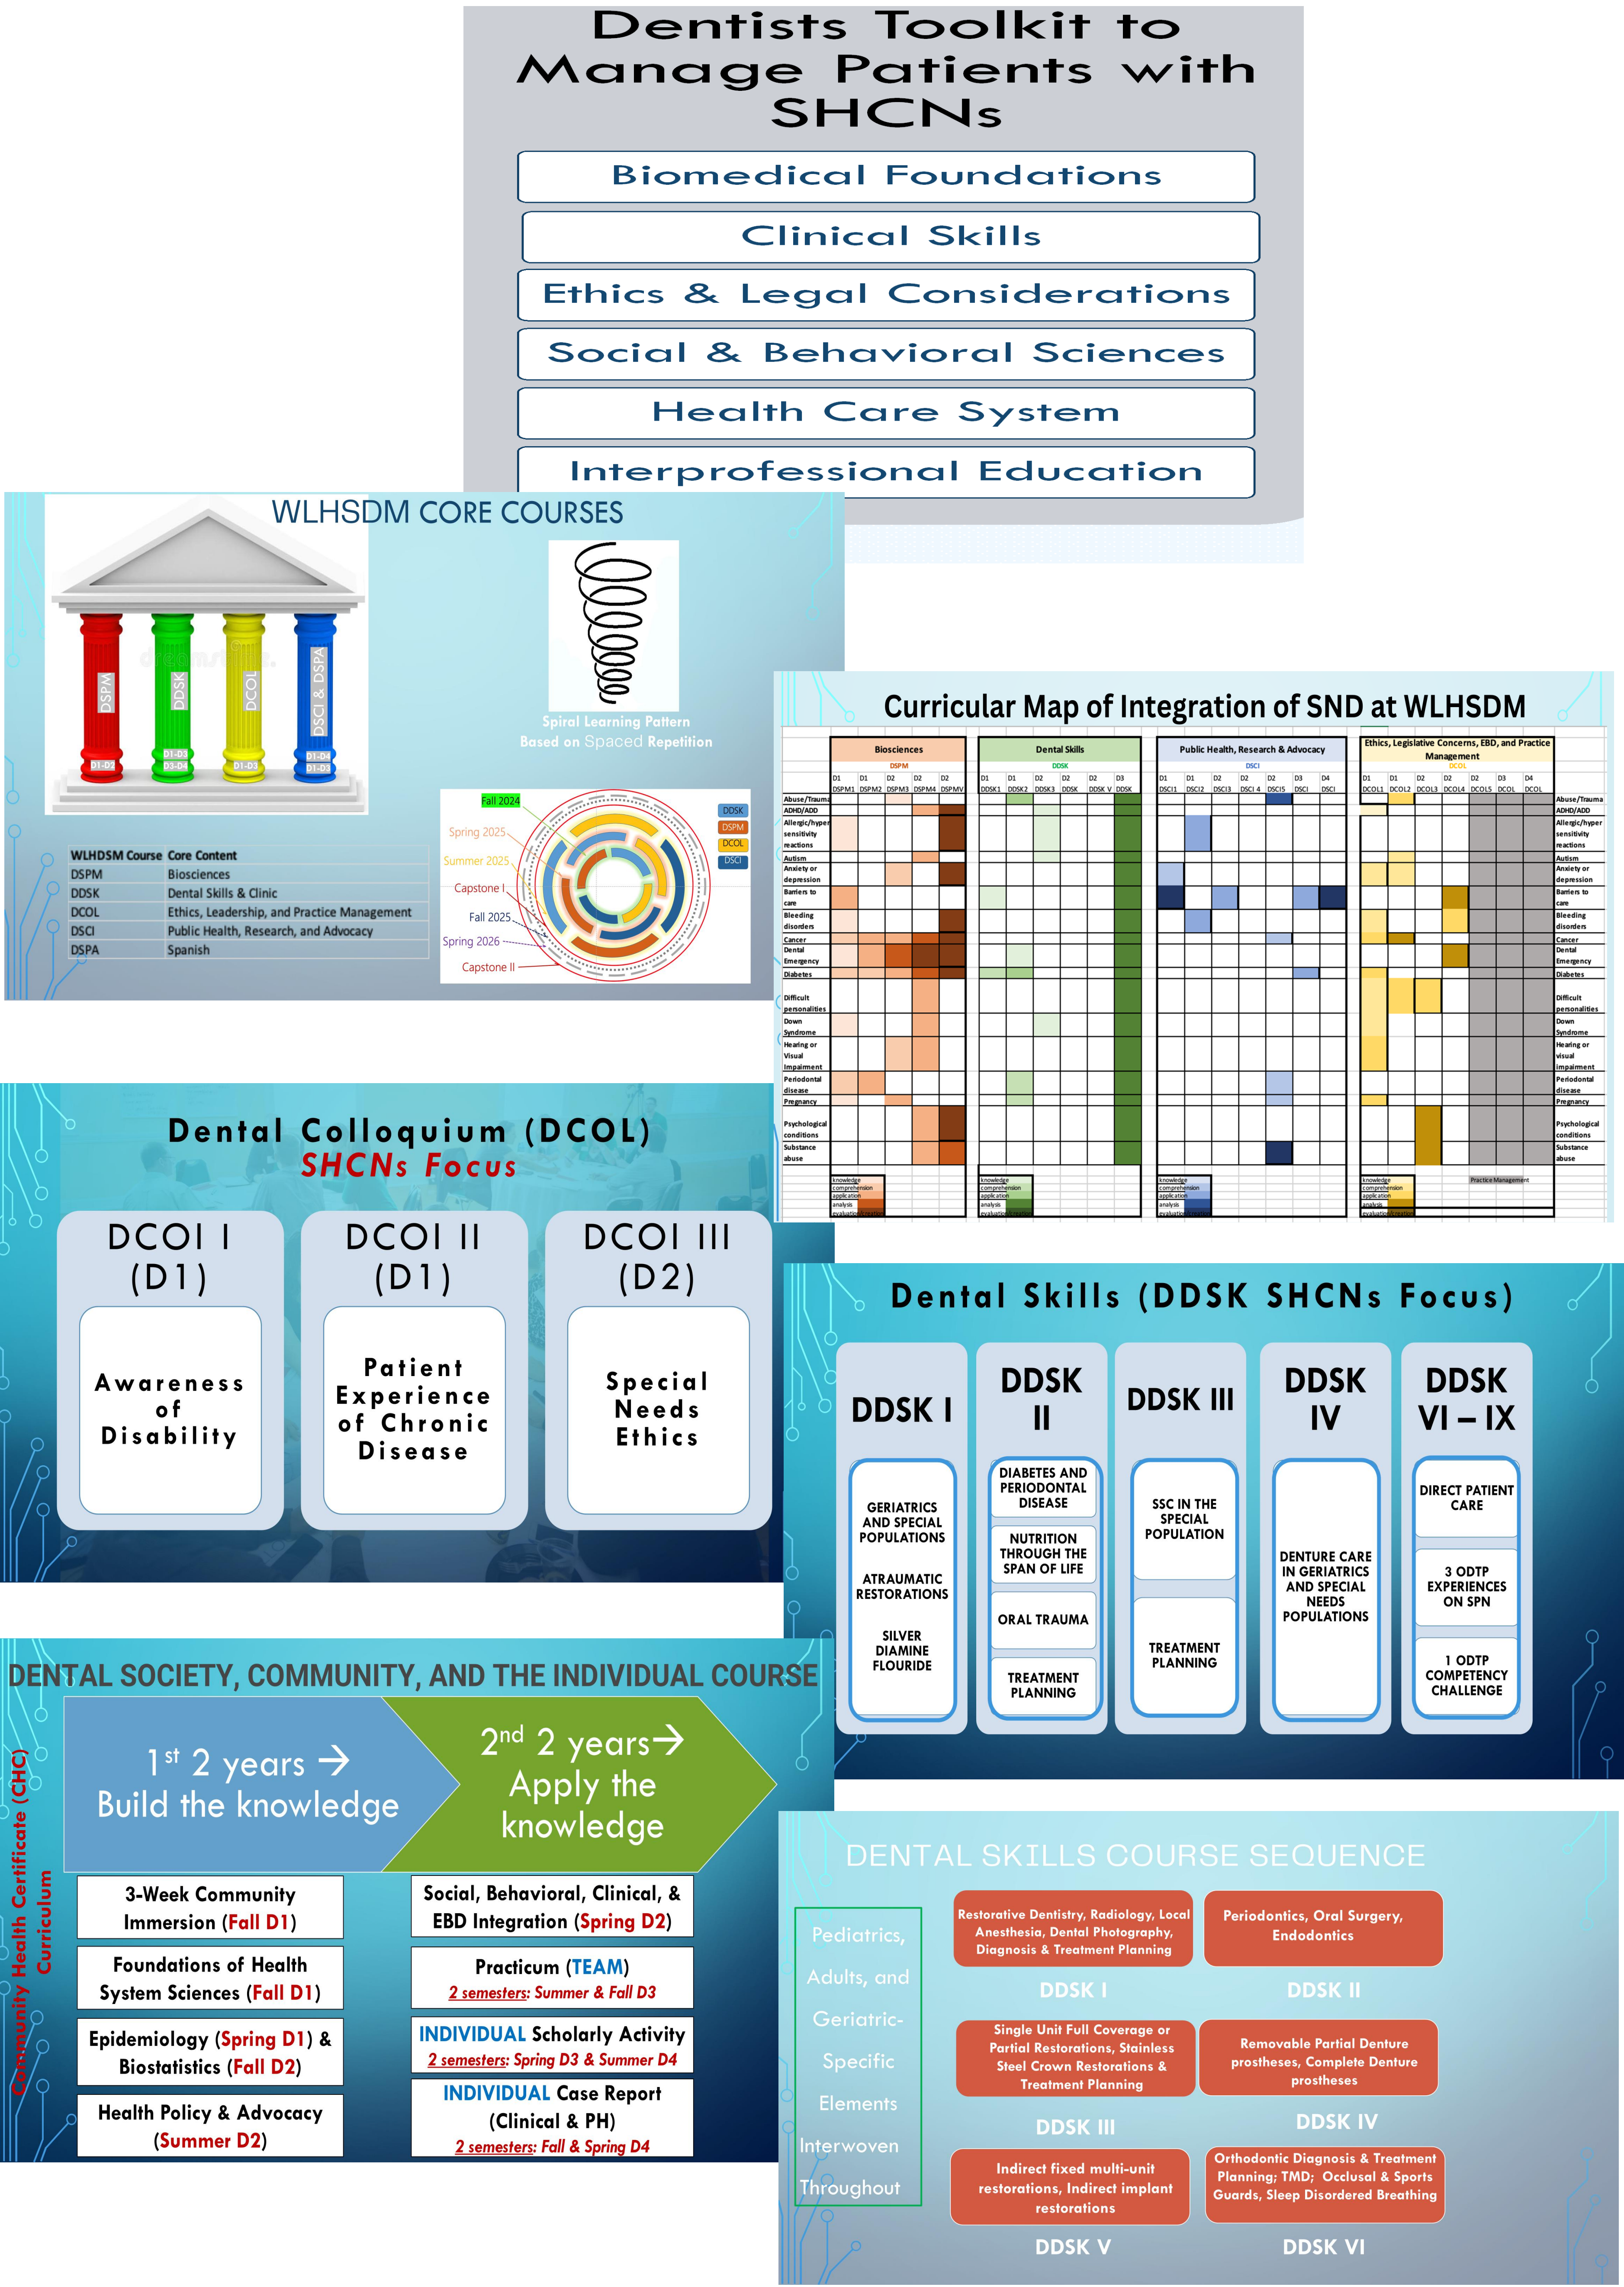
Dentists Toolkit to Manage Patients with SHCNs

Biomedical Foundations

Clinical Skills

Ethics & Legal Considerations

Social & Behavioral Sciences

Health Care System

Interprofessional Education

WLHSDM CORE COURSES

DSPM
D1-D2

DDSK
D1-D3
D3-D4

DCOL
D1-D3

DSCI & DSPA
D1-D4
D1-D3

Spiral Learning Pattern
Based on Spaced Repetition

| WLHDSM Course | Core Content |
|---|---|
| DSPM | Biosciences |
| DDSK | Dental Skills & Clinic |
| DCOL | Ethics, Leadership, and Practice Management |
| DSCI | Public Health, Research, and Advocacy |
| DSPA | Spanish |

Fall 2024
Spring 2025
Summer 2025
Capstone I
Fall 2025
Spring 2026
Capstone II

DDSK
DSPM
DCOL
DSCI

Curricular Map of Integration of SND at WLHSDM

Biosciences
DSPM
Dental Skills
DDSK
Public Health, Research & Advocacy
DSCI
Ethics, Legislative Concerns, EBD, and Practice Management
DCOL

Abuse/Trauma
ADHD/ADD
Allergic/hyper sensitivity reactions
Autism
Anxiety or depression
Barriers to care
Bleeding disorders
Cancer
Dental Emergency
Diabetes
Difficult personalities
Down Syndrome
Hearing or Visual Impairment
Periodontal disease
Pregnancy
Psychological conditions
Substance abuse

knowledge
comprehension
application
analysis
evaluation/creation
Practice Management

Dental Colloquium (DCOL)
SHCNs Focus

DCOl I
(D1)
Awareness of Disability

DCOl II
(D1)
Patient Experience of Chronic Disease

DCOl III
(D2)
Special Needs Ethics

Dental Skills (DDSK SHCNs Focus)

DDSK I
GERIATRICS AND SPECIAL POPULATIONS
ATRAUMATIC RESTORATIONS
SILVER DIAMINE FLOURIDE

DDSK II
DIABETES AND PERIODONTAL DISEASE
NUTRITION THROUGH THE SPAN OF LIFE
ORAL TRAUMA
TREATMENT PLANNING

DDSK III
SSC IN THE SPECIAL POPULATION
TREATMENT PLANNING

DDSK IV
DENTURE CARE IN GERIATRICS AND SPECIAL NEEDS POPULATIONS

DDSK VI – IX
DIRECT PATIENT CARE
3 ODTP EXPERIENCES ON SPN
1 ODTP COMPETENCY CHALLENGE

DENTAL SOCIETY, COMMUNITY, AND THE INDIVIDUAL COURSE

Community Health Certificate (CHC) Curriculum

$1^{st}$ 2 years → Build the knowledge

$2^{nd}$ 2 years→ Apply the knowledge

3-Week Community Immersion (Fall D1)
Foundations of Health System Sciences (Fall D1)
Epidemiology (Spring D1) & Biostatistics (Fall D2)
Health Policy & Advocacy (Summer D2)

Social, Behavioral, Clinical, & EBD Integration (Spring D2)
Practicum (TEAM)
2 semesters: Summer & Fall D3
INDIVIDUAL Scholarly Activity
2 semesters: Spring D3 & Summer D4
INDIVIDUAL Case Report (Clinical & PH)
2 semesters: Fall & Spring D4

DENTAL SKILLS COURSE SEQUENCE

Pediatrics, Adults, and Geriatric-Specific Elements Interwoven Throughout

Restorative Dentistry, Radiology, Local Anesthesia, Dental Photography, Diagnosis & Treatment Planning
DDSK I

Periodontics, Oral Surgery, Endodontics
DDSK II

Single Unit Full Coverage or Partial Restorations, Stainless Steel Crown Restorations & Treatment Planning
DDSK III

Removable Partial Denture prostheses, Complete Denture prostheses
DDSK IV

Indirect fixed multi-unit restorations, Indirect implant restorations
DDSK V

Orthodontic Diagnosis & Treatment Planning; TMD; Occlusal & Sports Guards, Sleep Disordered Breathing
DDSK VI